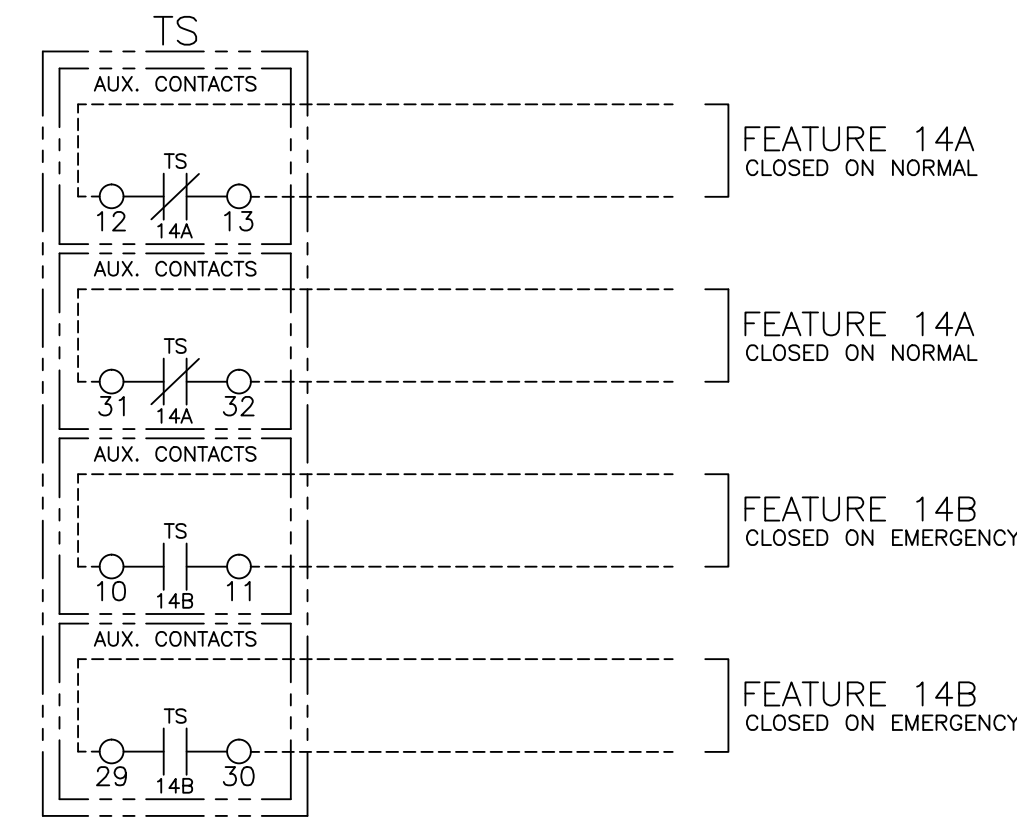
TS

AUX. CONTACTS

TS

12 14A 13

FEATURE 14A
CLOSED ON NORMAL

AUX. CONTACTS

TS

31 14A 32

FEATURE 14A
CLOSED ON NORMAL

AUX. CONTACTS

TS

10 14B 11

FEATURE 14B
CLOSED ON EMERGENCY

AUX. CONTACTS

TS

29 14B 30

FEATURE 14B
CLOSED ON EMERGENCY